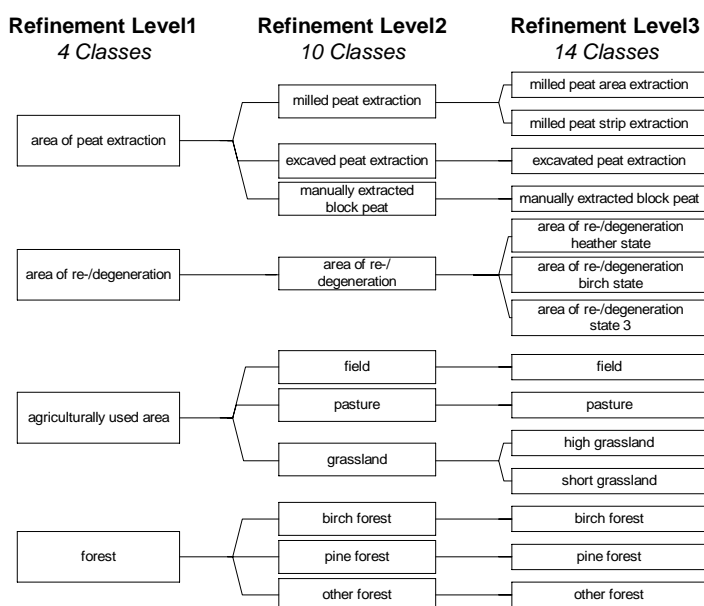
Refinement Level1
4 Classes

Refinement Level2
10 Classes

Refinement Level3
14 Classes

area of peat extraction

milled peat extraction

milled peat area extraction

milled peat strip extraction

excaved peat extraction

excavated peat extraction

manually extracted block peat

manually extracted block peat

area of re-/degeneration

area of re-/degeneration

area of re-/degeneration heather state

area of re-/degeneration birch state

area of re-/degeneration state 3

agriculturally used area

field

field

pasture

pasture

grassland

high grassland

short grassland

forest

birch forest

birch forest

pine forest

pine forest

other forest

other forest